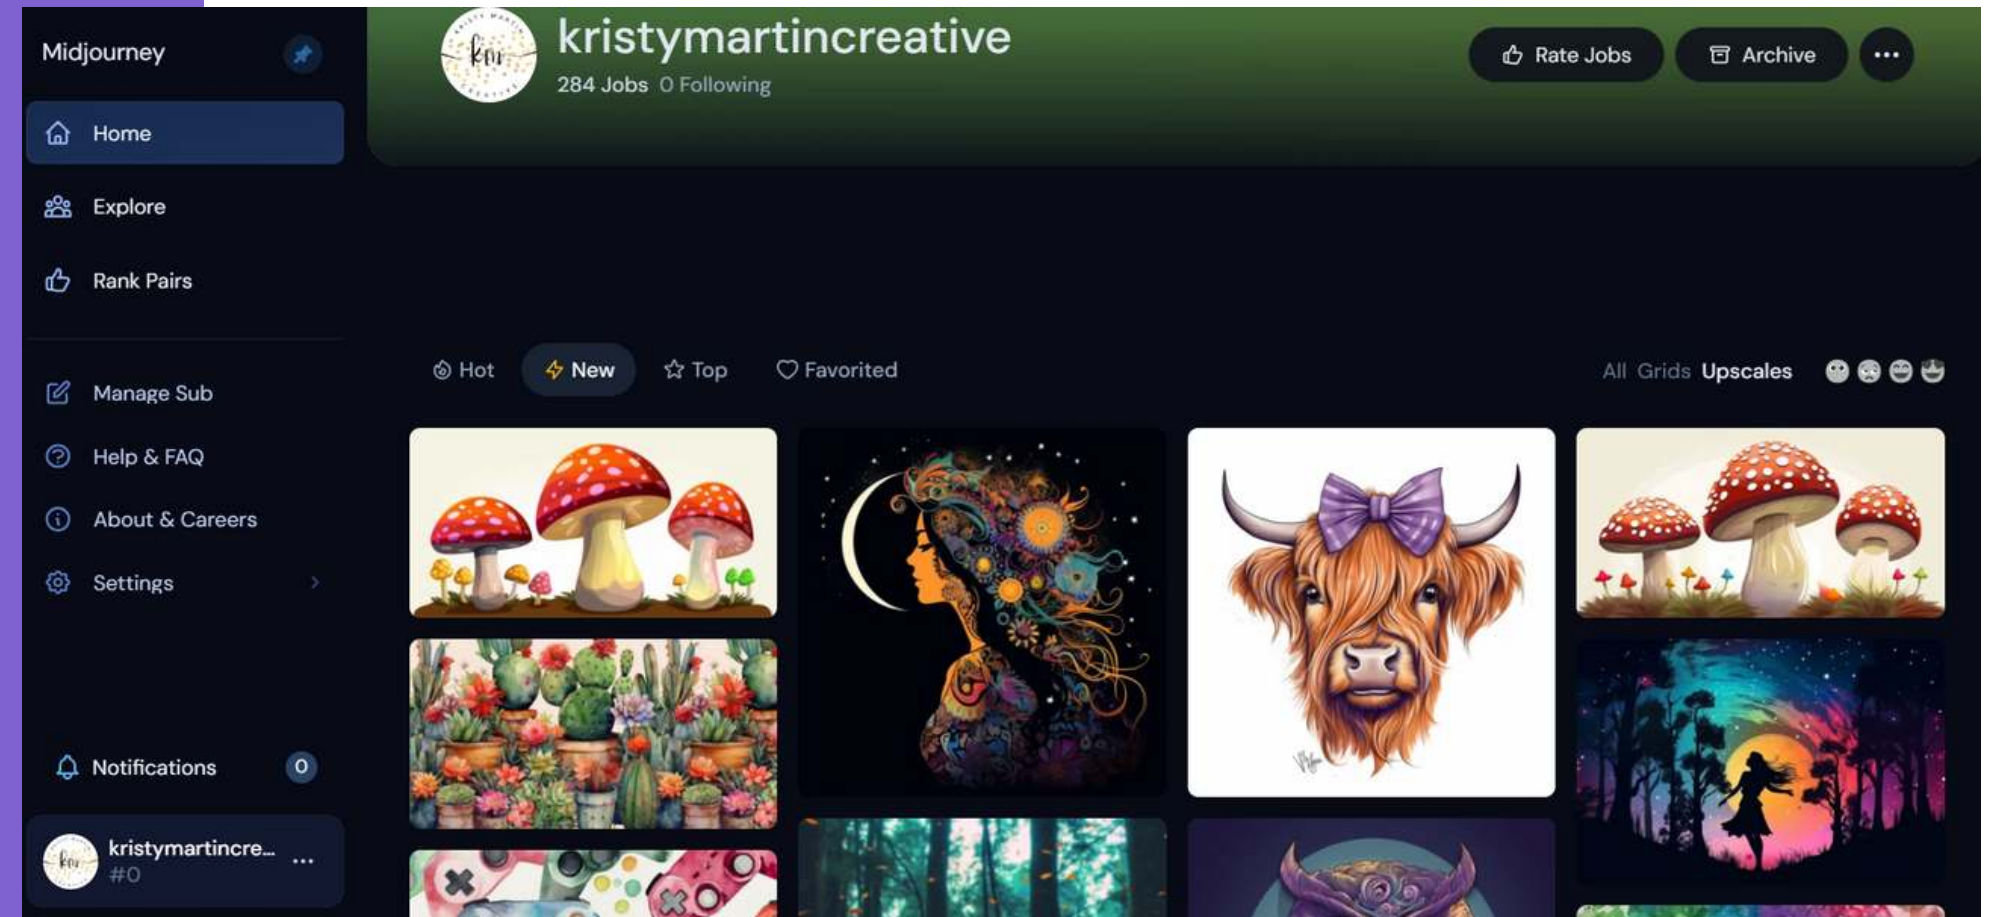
Midjourney

Home

Explore

Rank Pairs

Manage Sub

Help & FAQ

About & Careers

Settings

Notifications 0

kristymartincre... #0

kristymartincreative
284 Jobs 0 Following

Rate Jobs Archive ...

Hot New Top Favorited

All Grids Upscales